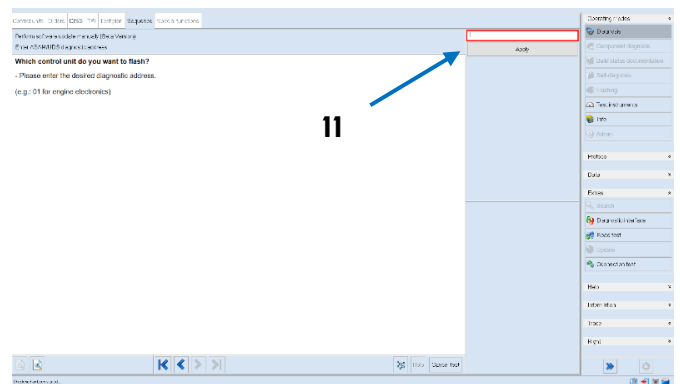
Control unit | Orders | DISS | TPI | Test plan | Sequence | Special functions

Perform software update manually (Beta Version)
Enter ASAM/ODX diagnostic address

Which control unit do you want to flash?

- Please enter the desired diagnostic address.

(e.g.: 01 for engine electronics)

Apply

11

Operating modes
Diagnosis
Component diagnosis
Vehicle-related documentation
Self-diagnosis
Flashing
Test instruments
Info
Admin

Profiles

Data

Extras
Search
Diagnostic interface
Basic test
Update
Connection test

Help

Information

Trace

Login

Hide | Operator test